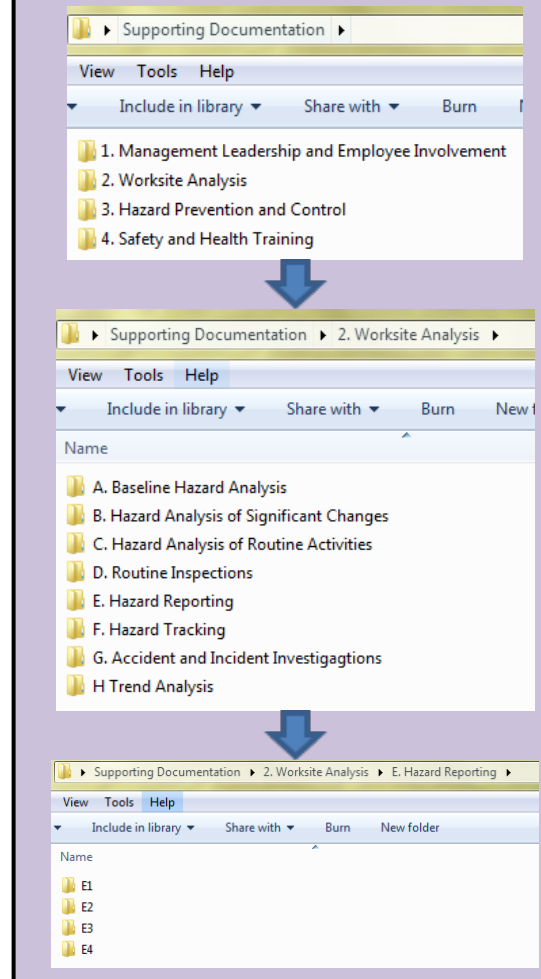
▸ Supporting Documentation ▸

View Tools Help

Include in library ▾ Share with ▾ Burn N

1. Management Leadership and Employee Involvement
2. Worksite Analysis
3. Hazard Prevention and Control
4. Safety and Health Training

▸ Supporting Documentation ▸ 2. Worksite Analysis ▸

View Tools Help

Include in library ▾ Share with ▾ Burn New f

Name

A. Baseline Hazard Analysis
B. Hazard Analysis of Significant Changes
C. Hazard Analysis of Routine Activities
D. Routine Inspections
E. Hazard Reporting
F. Hazard Tracking
G. Accident and Incident Investigagtions
H Trend Analysis

▸ Supporting Documentation ▸ 2. Worksite Analysis ▸ E. Hazard Reporting ▸

View Tools Help

Include in library ▾ Share with ▾ Burn New folder

Name

E1
E2
E3
E4